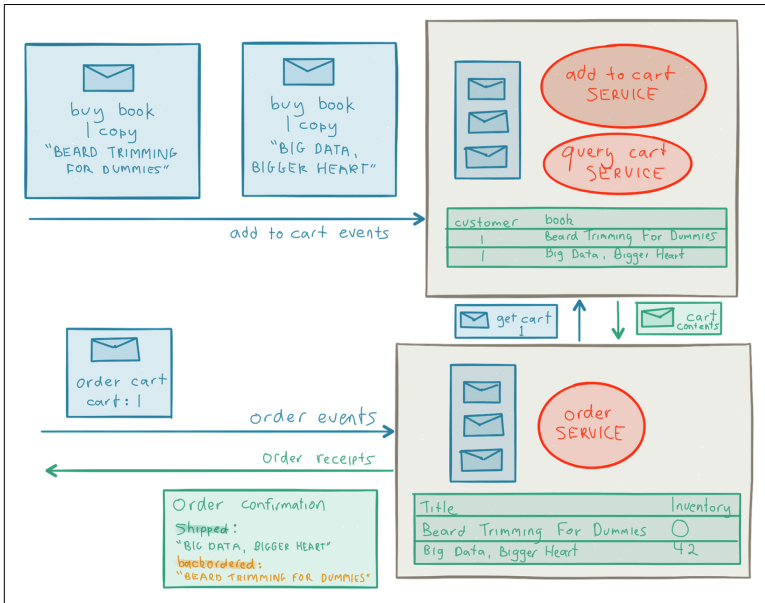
buy book
1 copy
"BEARD TRIMMING FOR DUMMIES"

buy book
1 copy
"BIG DATA, BIGGER HEART"

add to cart events

add to cart SERVICE

query cart SERVICE

| customer | book |
|---|---|
| 1 | Beard Trimming For Dummies |
| 1 | Big Data, Bigger Heart |

get cart 1

cart contents

order cart
cart: 1

order events

order receipts

order SERVICE

| Title | Inventory |
|---|---|
| Beard Trimming For Dummies | 0 |
| Big Data, Bigger Heart | 42 |

Order confirmation
Shipped:
"BIG DATA, BIGGER HEART"
backordered:
"BEARD TRIMMING FOR DUMMIES"